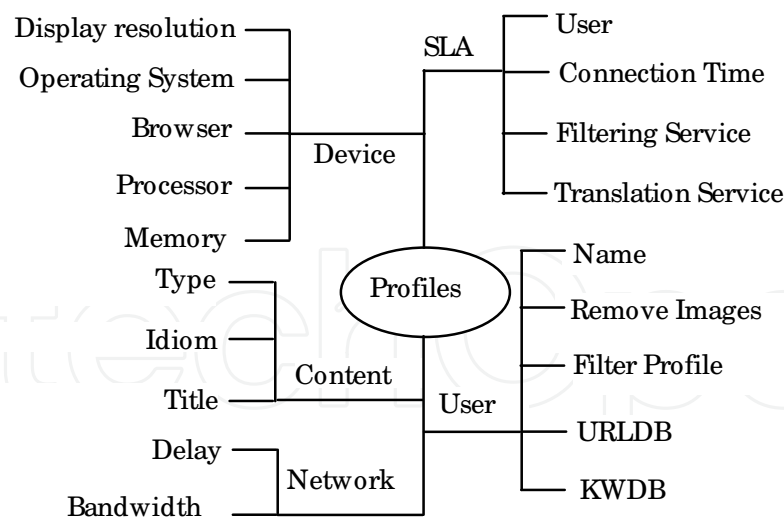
Display resolution
Operating System
Browser
Processor
Memory
Device
SLA
User
Connection Time
Filtering Service
Translation Service
Profiles
Type
Idiom
Title
Content
Name
Remove Images
Filter Profile
User
URLDB
KWDB
Delay
Bandwidth
Network